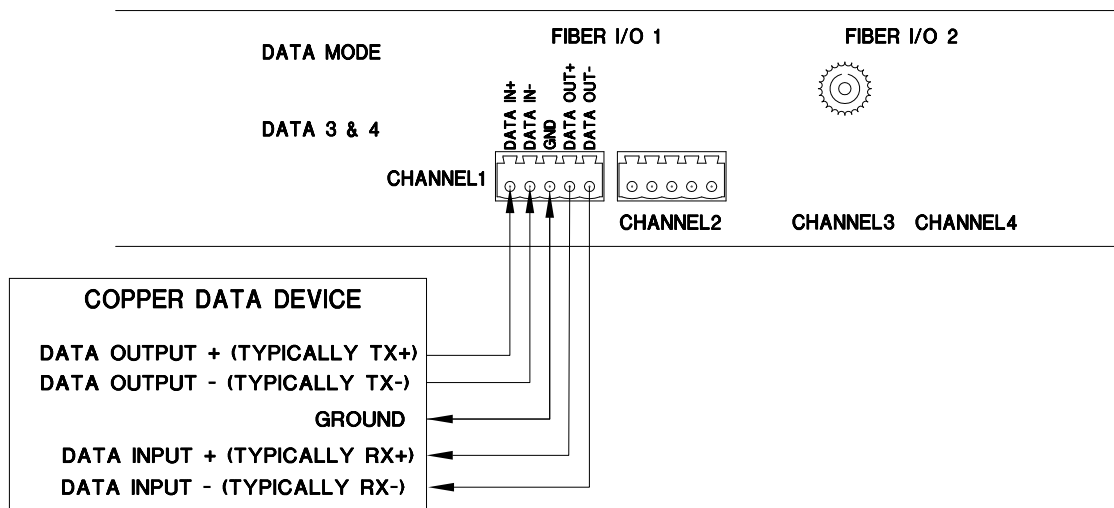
DATA MODE

FIBER I/O 1

FIBER I/O 2

DATA 3 & 4

DATA IN+
DATA IN-
GND
DATA OUT+
DATA OUT-

CHANNEL1

CHANNEL2

CHANNEL3 CHANNEL4

COPPER DATA DEVICE

DATA OUTPUT + (TYPICALLY TX+)
DATA OUTPUT - (TYPICALLY TX-)
GROUND
DATA INPUT + (TYPICALLY RX+)
DATA INPUT - (TYPICALLY RX-)